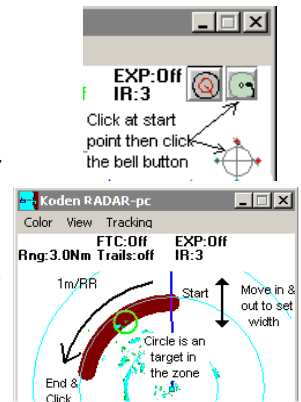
EXP:Off
IR:3

Click at start point then click the bell button

Koden RADAR-pc

Color View Tracking

FTC:Off
Rng:3.0Nm Trails:off

EXP:Off
IR:3

1m/RR

Start

Move in & out to set width

Circle is an target in the zone

End & Click